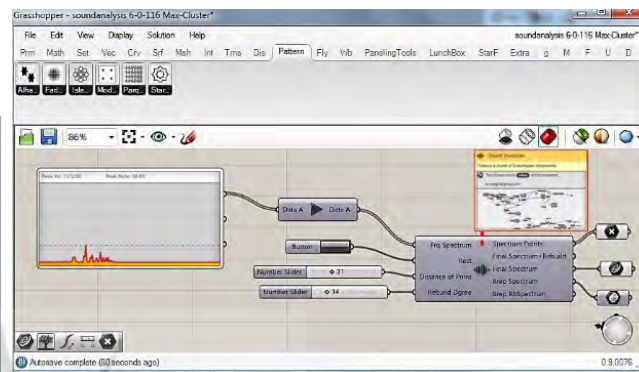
Grasshopper - soundanalysis 6-0-116 Max-Cluster*

File Edit View Display Solution Help

soundanalysis 6-0-116 Max-Cluster*

Prm Math Set Vec Crv Srf Msh Int Trns Dis Pattern Fly Wb PanelingTools LunchBox StarF Extra g M F U D

Alha... Fad... Isle... Mod... Parq... Star...

86%

Peak Hz: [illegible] Peak Note: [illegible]

Data A Data A

Button

Number Slider ◊ 31

Number Slider ◊ 34

Frq Spectrum
Rest
Distance of Point
Rebuild Dgree

Spectrum Points
Final Spectrum Rebuild
Final Spectrum
Brep Spectrum
Brep RbSpectrum

Autosave complete (60 seconds ago)

0.9.0076